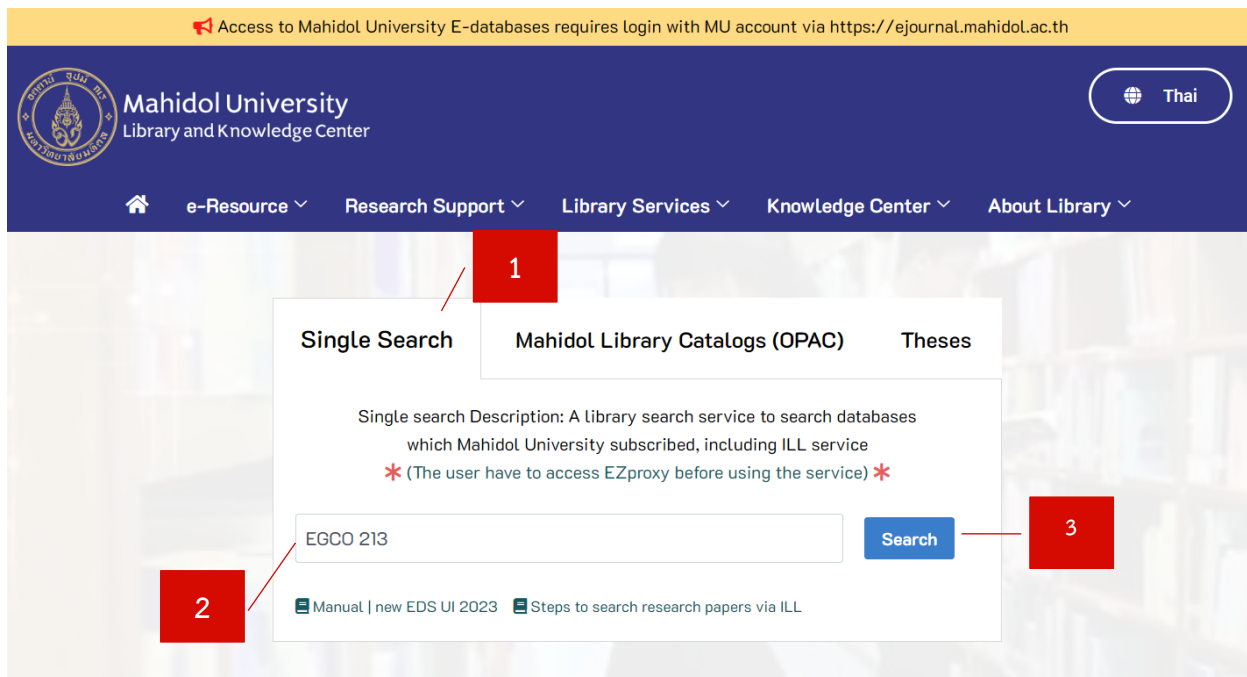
Access to Mahidol University E-databases requires login with MU account via https://ejournal.mahidol.ac.th

Mahidol University
Library and Knowledge Center

Thai

e-Resource Research Support Library Services Knowledge Center About Library

1

Single Search | Mahidol Library Catalogs (OPAC) | Theses

Single search Description: A library search service to search databases which Mahidol University subscribed, including ILL service
* (The user have to access EZproxy before using the service) *

EGCO 213

Search

3

2

Manual | new EDS UI 2023 Steps to search research papers via ILL